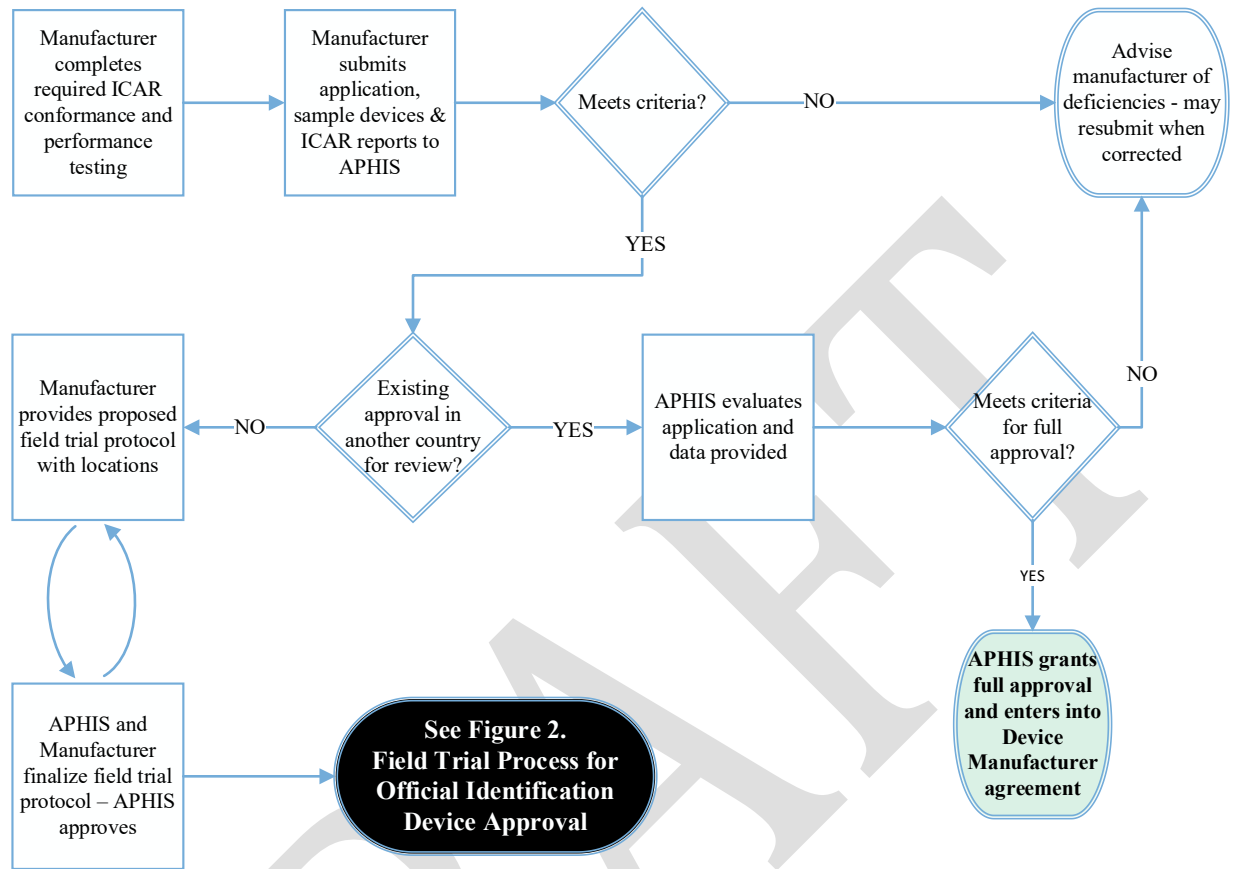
Manufacturer completes required ICAR conformance and performance testing

Manufacturer submits application, sample devices & ICAR reports to APHIS

Meets criteria?

NO

Advise manufacturer of deficiencies - may resubmit when corrected

YES

Manufacturer provides proposed field trial protocol with locations

NO

Existing approval in another country for review?

YES

APHIS evaluates application and data provided

Meets criteria for full approval?

NO

YES

APHIS grants full approval and enters into Device Manufacturer agreement

APHIS and Manufacturer finalize field trial protocol – APHIS approves

See Figure 2. Field Trial Process for Official Identification Device Approval

DRAFT